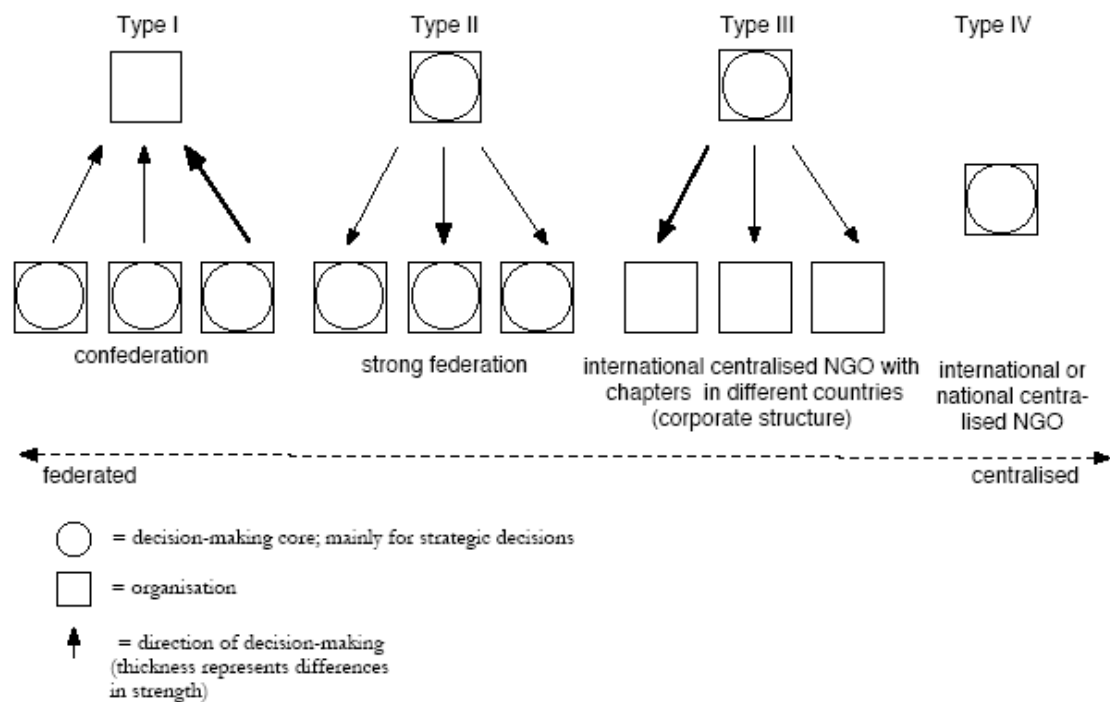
Type I

Type II

Type III

Type IV

confederation

strong federation

international centralised NGO with chapters in different countries (corporate structure)

international or national centralised NGO

federated

centralised

= decision-making core; mainly for strategic decisions

= organisation

= direction of decision-making (thickness represents differences in strength)